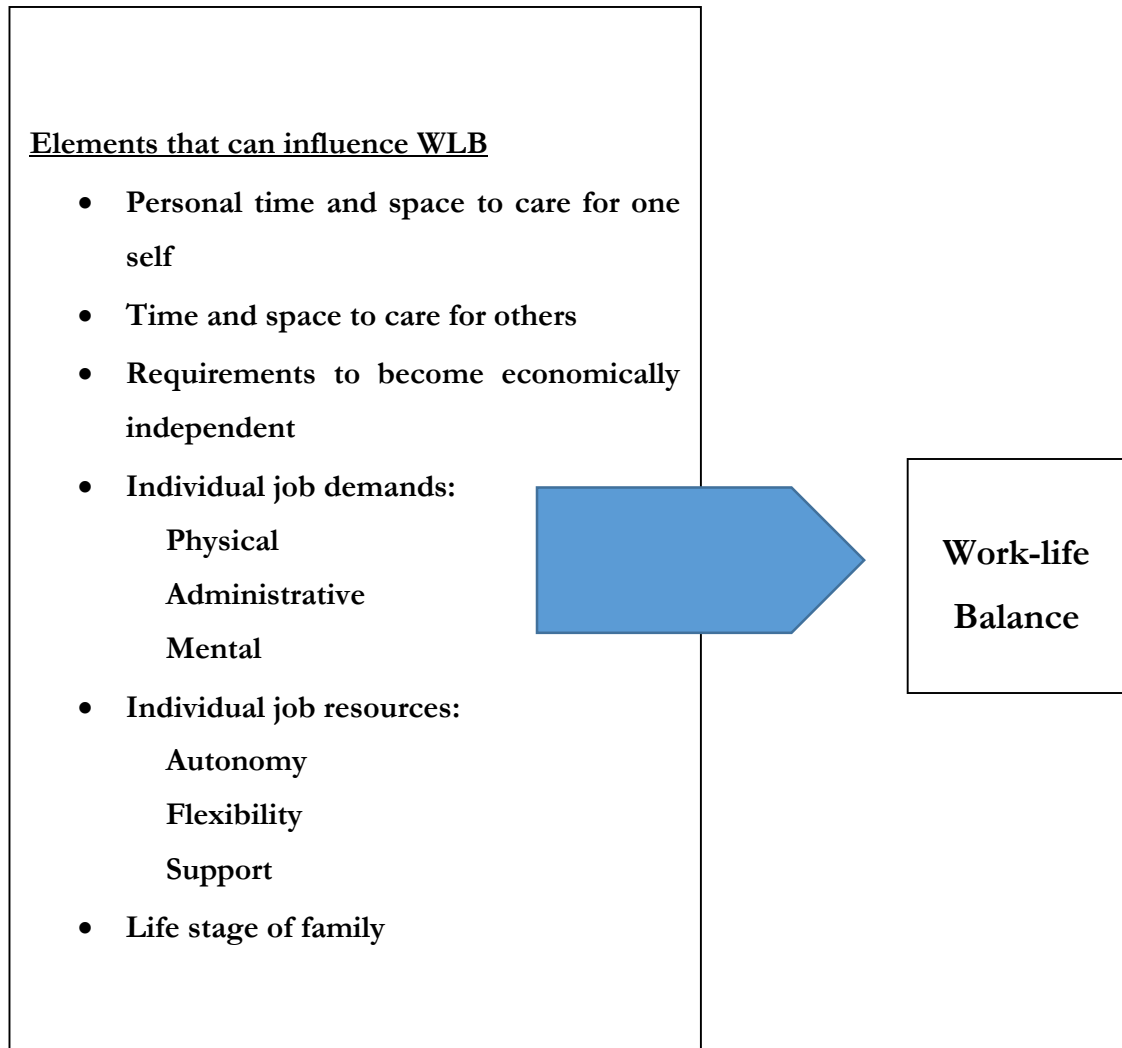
Elements that can influence WLB

- Personal time and space to care for one self
- Time and space to care for others
- Requirements to become economically independent
- Individual job demands:
  Physical
  Administrative
  Mental
- Individual job resources:
  Autonomy
  Flexibility
  Support
- Life stage of family

Work-life Balance